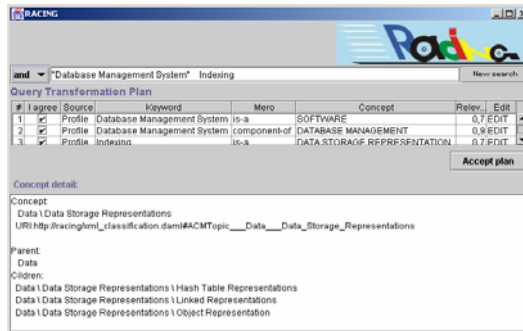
RACING

Racing

and "Database Management System" Indexing

New search

Query Transformation Plan

| # | I agree | Source | Keyword | Mero | Concept | Relev... | Edit |
|---|---|---|---|---|---|---|---|
| 1 | ✔ | Profile | Database Management System | is-a | SOFTWARE | 0,7 | EDIT |
| 2 | ✔ | Profile | Database Management System | component-of | DATABASE MANAGEMENT | 0,9 | EDIT |
| 3 | ✔ | Profile | Indexing | is-a | DATA STORAGE REPRESENTATION | 0,7 | EDIT |

Accept plan

Concept detail:

Concept:
Data \ Data Storage Representations
URI:http://racing/xml_classification.daml#ACMTopic___Data___Data_Storage_Representations

Parent:
Data
Cildren:
Data \ Data Storage Representations \ Hash Table Representations
Data \ Data Storage Representations \ Linked Representations
Data \ Data Storage Representations \ Object Representation